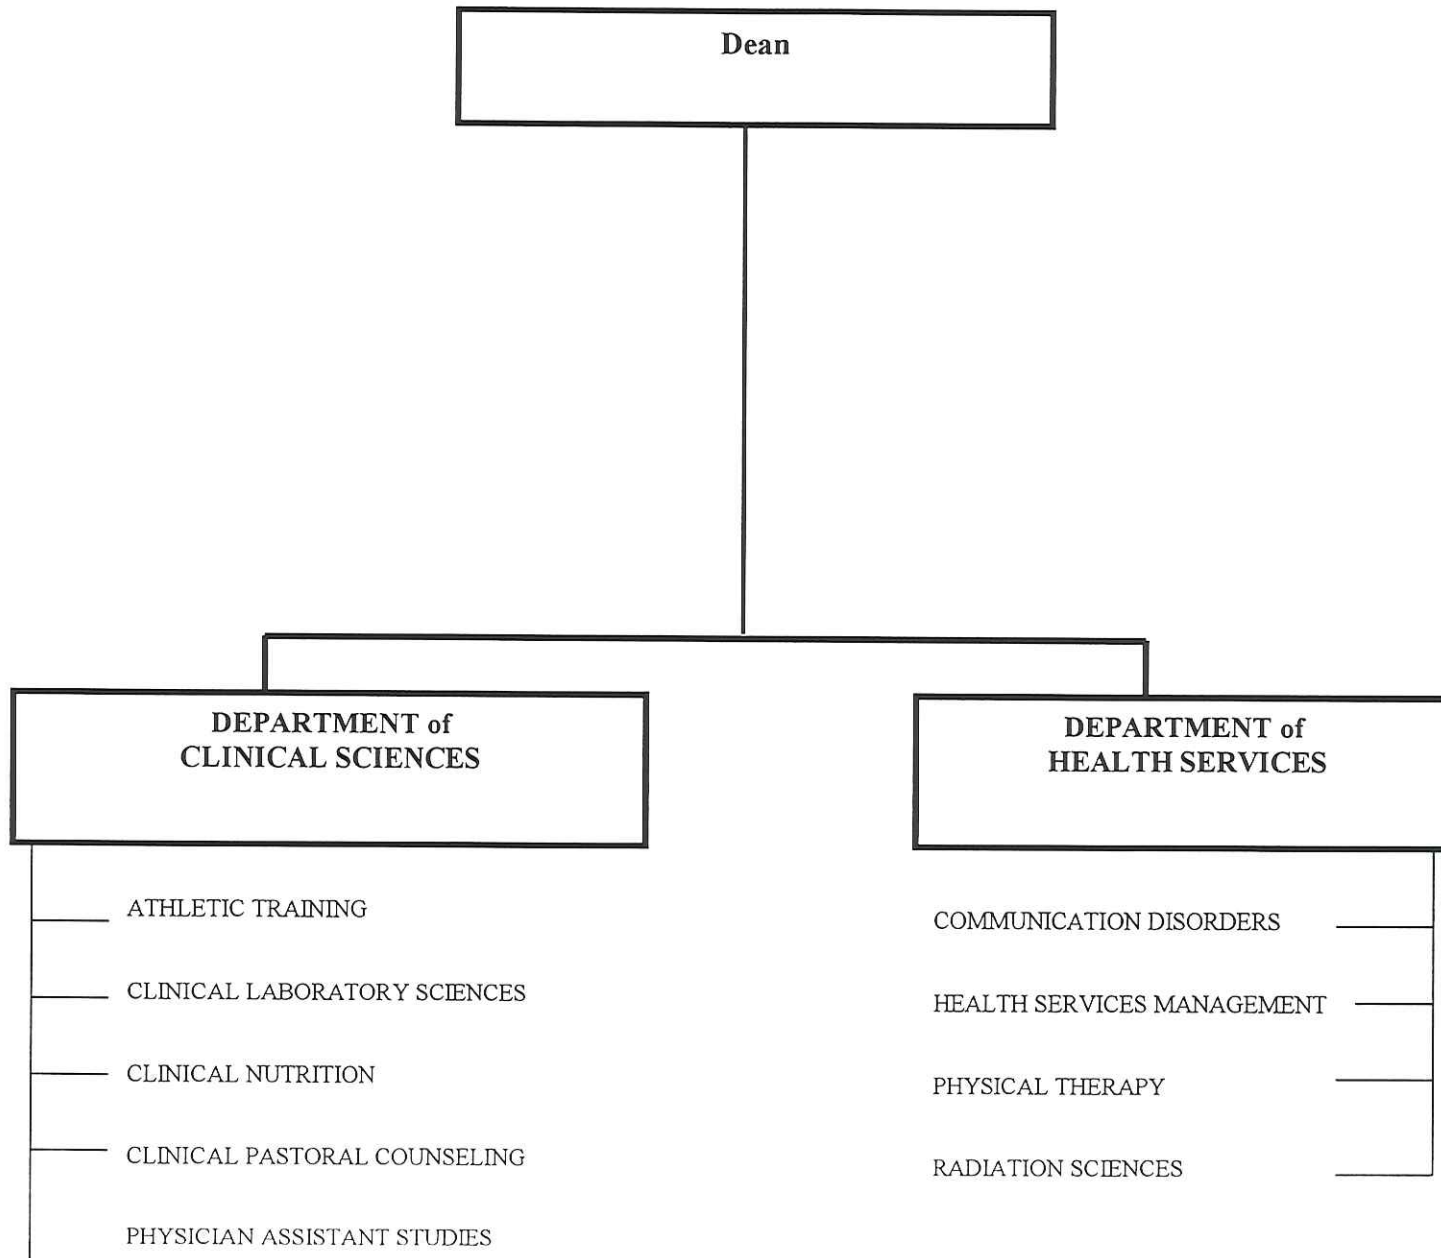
Dean

DEPARTMENT of
CLINICAL SCIENCES

ATHLETIC TRAINING

CLINICAL LABORATORY SCIENCES

CLINICAL NUTRITION

CLINICAL PASTORAL COUNSELING

PHYSICIAN ASSISTANT STUDIES

DEPARTMENT of
HEALTH SERVICES

COMMUNICATION DISORDERS

HEALTH SERVICES MANAGEMENT

PHYSICAL THERAPY

RADIATION SCIENCES